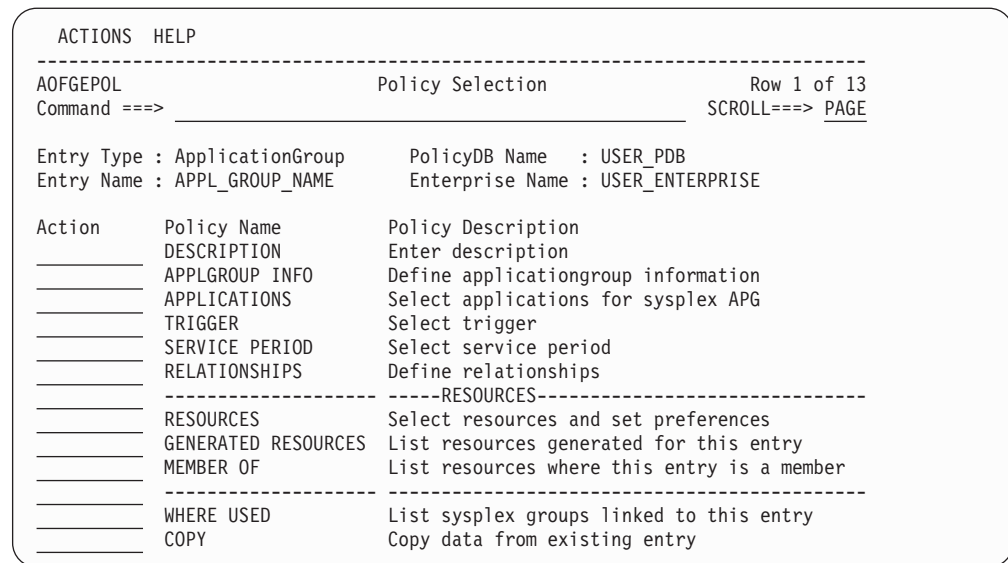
ACTIONS HELP

AOFGEPOL Policy Selection Row 1 of 13
Command ===> SCROLL===> PAGE

Entry Type : ApplicationGroup PolicyDB Name : USER_PDB
Entry Name : APPL_GROUP_NAME Enterprise Name : USER_ENTERPRISE

| Action | Policy Name | Policy Description |
|---|---|---|
| | DESCRIPTION | Enter description |
| | APPLGROUP INFO | Define applicationgroup information |
| | APPLICATIONS | Select applications for sysplex APG |
| | TRIGGER | Select trigger |
| | SERVICE PERIOD | Select service period |
| | RELATIONSHIPS | Define relationships |
| | -------------------- | -----RESOURCES------------------------------ |
| | RESOURCES | Select resources and set preferences |
| | GENERATED RESOURCES | List resources generated for this entry |
| | MEMBER OF | List resources where this entry is a member |
| | -------------------- | -------------------------------------------- |
| | WHERE USED | List sysplex groups linked to this entry |
| | COPY | Copy data from existing entry |